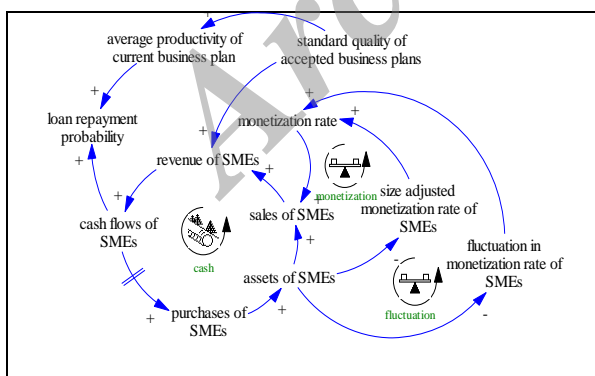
average productivity of current business plan

standard quality of accepted business plans

+

+

loan repayment probability

+

monetization rate

+

revenue of SMEs

+

+

monetization

size adjusted monetization rate of SMEs

+

cash flows of SMEs

sales of SMEs

+

cash

fluctuation in monetization rate of SMEs

assets of SMEs

-

+

+

purchases of SMEs

fluctuation

+

-

Arc